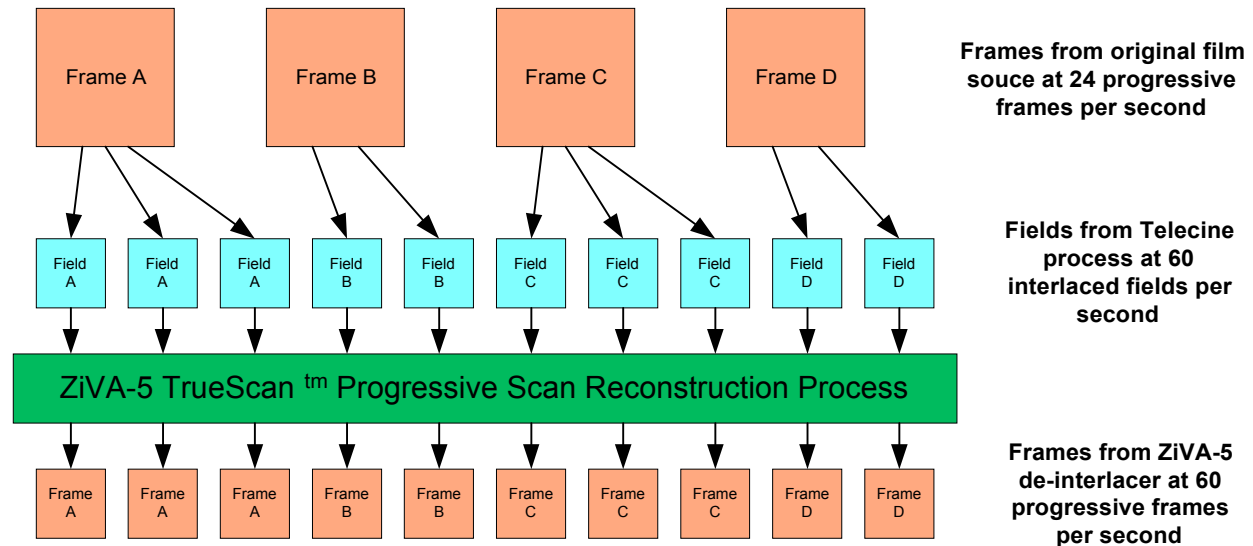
Frame A

Frame B

Frame C

Frame D

Frames from original film souce at 24 progressive frames per second

Field A

Field A

Field A

Field B

Field B

Field C

Field C

Field C

Field D

Field D

Fields from Telecine process at 60 interlaced fields per second

ZiVA-5 TrueScan $^{tm}$ Progressive Scan Reconstruction Process

Frame A

Frame A

Frame A

Frame B

Frame B

Frame C

Frame C

Frame C

Frame D

Frame D

Frames from ZiVA-5 de-interlacer at 60 progressive frames per second